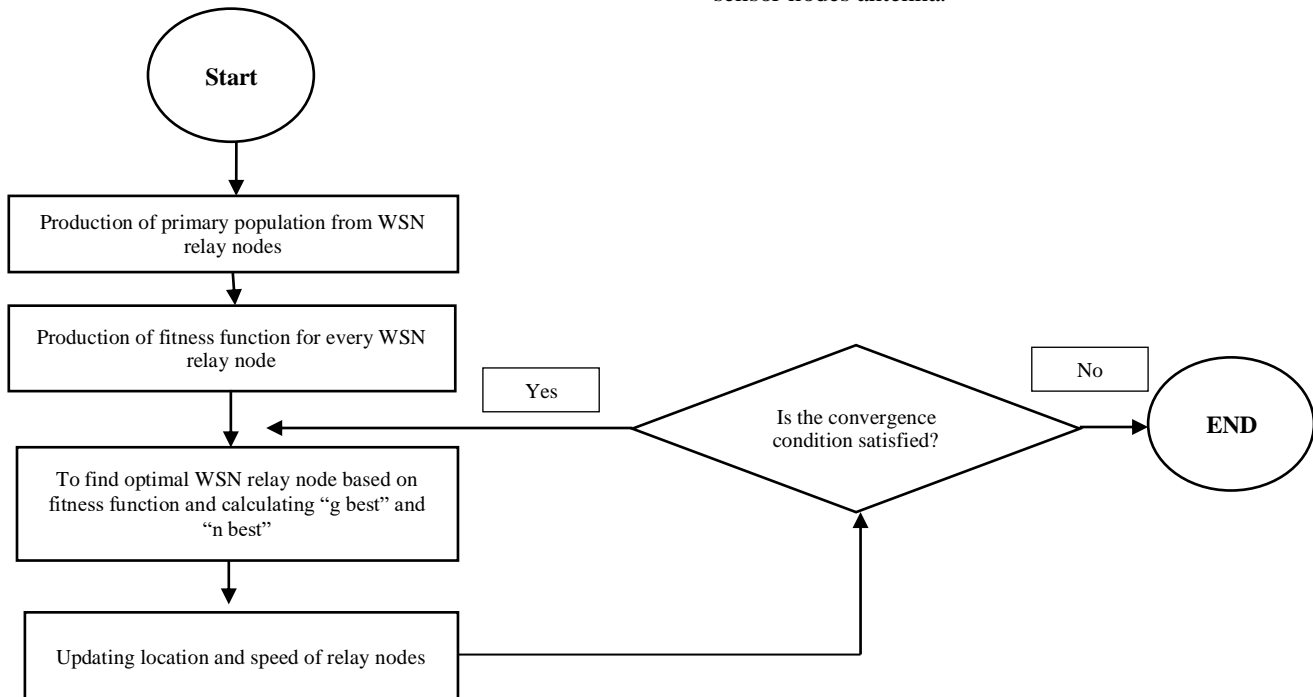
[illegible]

Start

Production of primary population from WSN relay nodes

Production of fitness function for every WSN relay node

Yes

Is the convergence condition satisfied?

No

END

To find optimal WSN relay node based on fitness function and calculating “g best” and “n best”

Updating location and speed of relay nodes